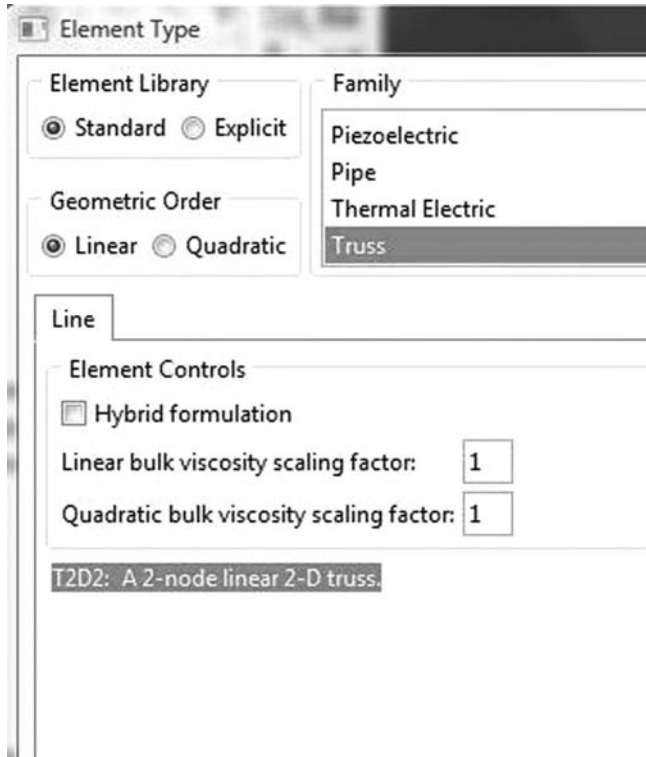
Element Type

Element Library
Standard Explicit

Family
Piezoelectric
Pipe
Thermal Electric
Truss

Geometric Order
Linear Quadratic

Line

Element Controls
Hybrid formulation
Linear bulk viscosity scaling factor: 1
Quadratic bulk viscosity scaling factor: 1

T2D2: A 2-node linear 2-D truss.